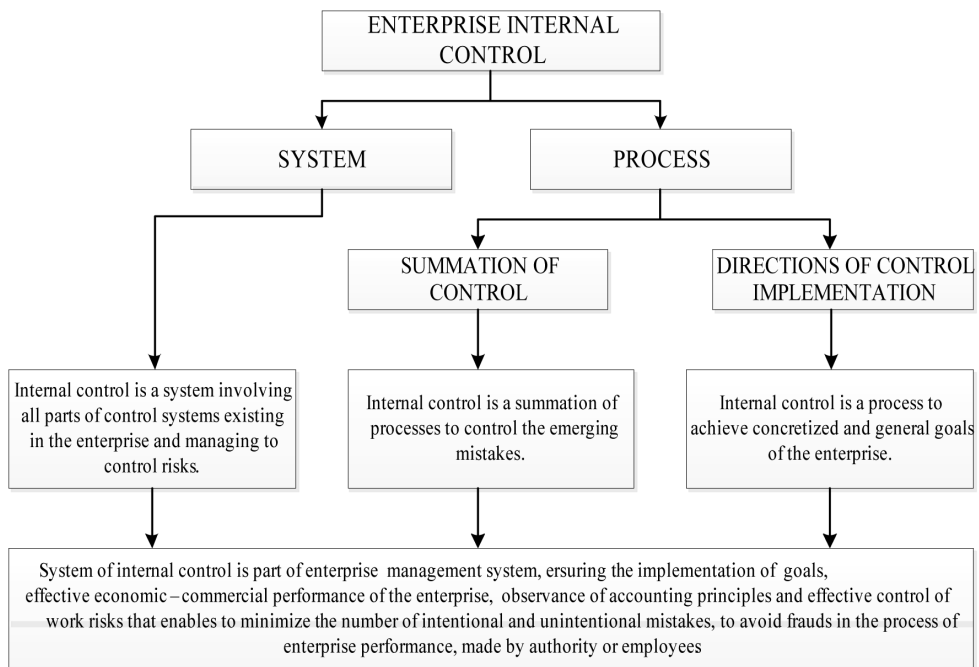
ENTERPRISE INTERNAL CONTROL

SYSTEM

PROCESS

SUMMATION OF CONTROL

DIRECTIONS OF CONTROL IMPLEMENTATION

Internal control is a system involving all parts of control systems existing in the enterprise and managing to control risks.

Internal control is a summation of processes to control the emerging mistakes.

Internal control is a process to achieve concretized and general goals of the enterprise.

System of internal control is part of enterprise management system, ersuring the implementation of goals, effective economic – commercial performance of the enterprise, observance of accounting principles and effective control of work risks that enables to minimize the number of intentional and unintentional mistakes, to avoid frauds in the process of enterprise performance, made by authority or employees